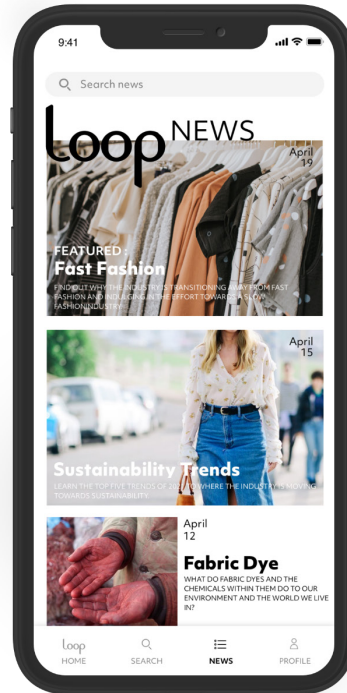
9:41

Search news

loop NEWS

April 19

FEATURED:
Fast Fashion

FIND OUT WHY THE INDUSTRY IS TRANSITIONING AWAY FROM FAST FASHION AND INDULGING IN THE EFFORT TOWARDS A SLOW FASHION INDUSTRY

April 15

Sustainability Trends

LEARN THE TOP FIVE TRENDS OF 2020 TO WHERE THE INDUSTRY IS MOVING TOWARDS SUSTAINABILITY

April 12

Fabric Dye

WHAT DO FABRIC DYES AND THE CHEMICALS WITHIN THEM DO TO OUR ENVIRONMENT AND THE WORLD WE LIVE IN?

loop HOME
SEARCH
NEWS
PROFILE